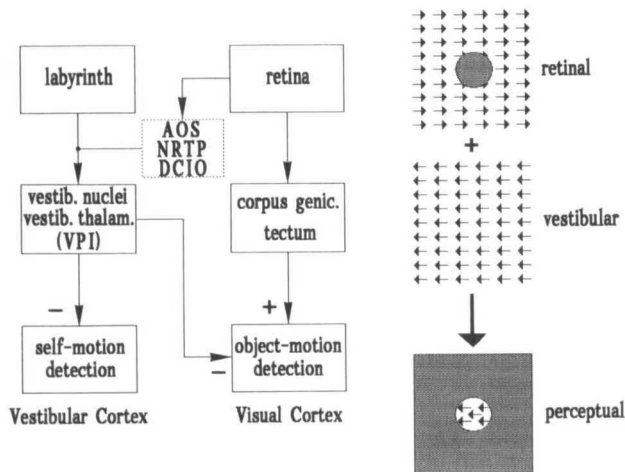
labyrinth

retina

AOS
NRTP
DCIO

vestib. nuclei
vestib. thalam.
(VPI)

corpus genic.
tectum

−

+

self-motion
detection

object-motion
detection

−

Vestibular Cortex

Visual Cortex

retinal

+

vestibular

perceptual